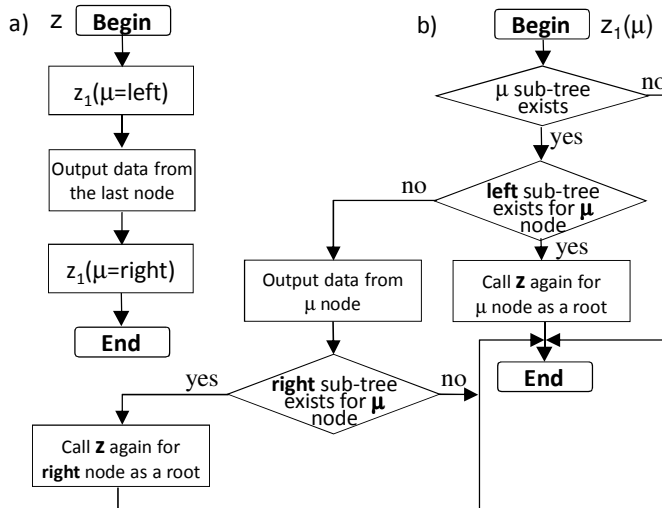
a) z Begin

$z_1$(μ=left)

Output data from the last node

$z_1$(μ=right)

End

b) Begin $z_1$(μ)

μ sub-tree exists

no

yes

no

**left** sub-tree exists for **μ** node

yes

Output data from μ node

Call **Z** again for μ node as a root

End

yes

**right** sub-tree exists for **μ** node

no

Call **Z** again for **right** node as a root